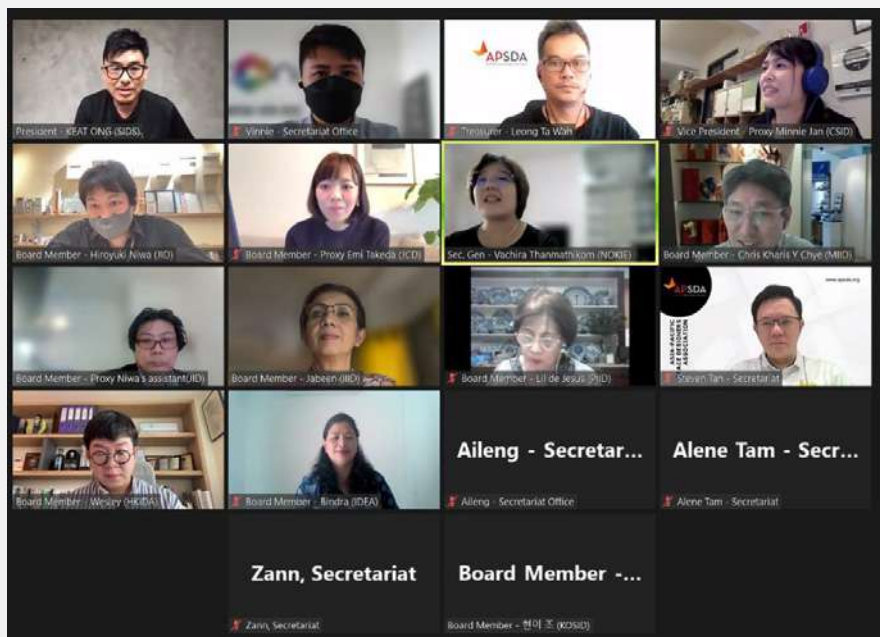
President - KEAT ONG (SIDS)

Vinnie - Secretariat Office

APSDA

Treasurer - Leong Ta Wah

Vice President - Proxy Minnie Jan (CSID)

Board Member - Hiroyuki Niwa (IID)

Board Member - Proxy Emi Takeda (JCD)

Sec. Gen - Vachira Thanmathikorn (NOKIE)

Board Member - Chris Kharis Y Chye (MIID)

Board Member - Proxy Niwa's assistant(IID)

Board Member - Jabeen (IIID)

Board Member - Lil de Jesus (PIID)

APSDA

www.apsda.org

ASIA PACIFIC SPACE DESIGNERS ASSOCIATION

Steven Tan - Secretariat

Board Member - Wesley (HKIDA)

Board Member - Bindra (IDEA)

Aileng - Secretar...

Aileng - Secretariat Office

Alene Tam - Secr...

Alene Tam - Secretariat

Zann, Secretariat

Zann, Secretariat

Board Member -...

Board Member - 현이 조 (KOSID)